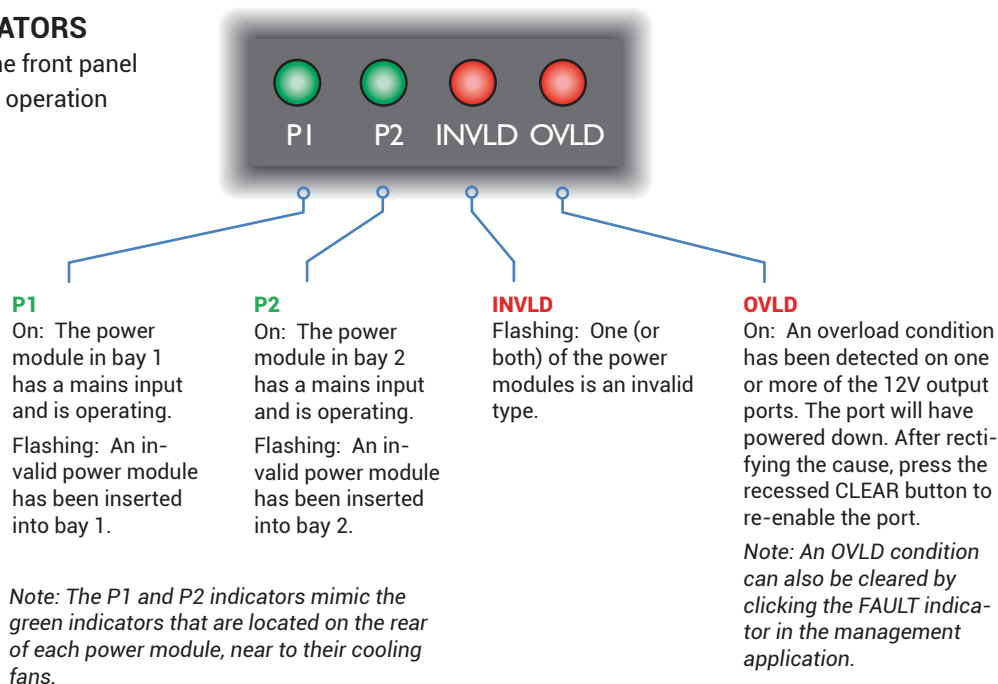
ATORS

he front panel operation

P1 P2 INVLD OVLD

P1
On: The power module in bay 1 has a mains input and is operating.

Flashing: An invalid power module has been inserted into bay 1.

P2
On: The power module in bay 2 has a mains input and is operating.

Flashing: An invalid power module has been inserted into bay 2.

INVLD
Flashing: One (or both) of the power modules is an invalid type.

OVLD
On: An overload condition has been detected on one or more of the 12V output ports. The port will have powered down. After rectifying the cause, press the recessed CLEAR button to re-enable the port.

Note: An OVLD condition can also be cleared by clicking the FAULT indicator in the management application.

Note: The P1 and P2 indicators mimic the green indicators that are located on the rear of each power module, near to their cooling fans.